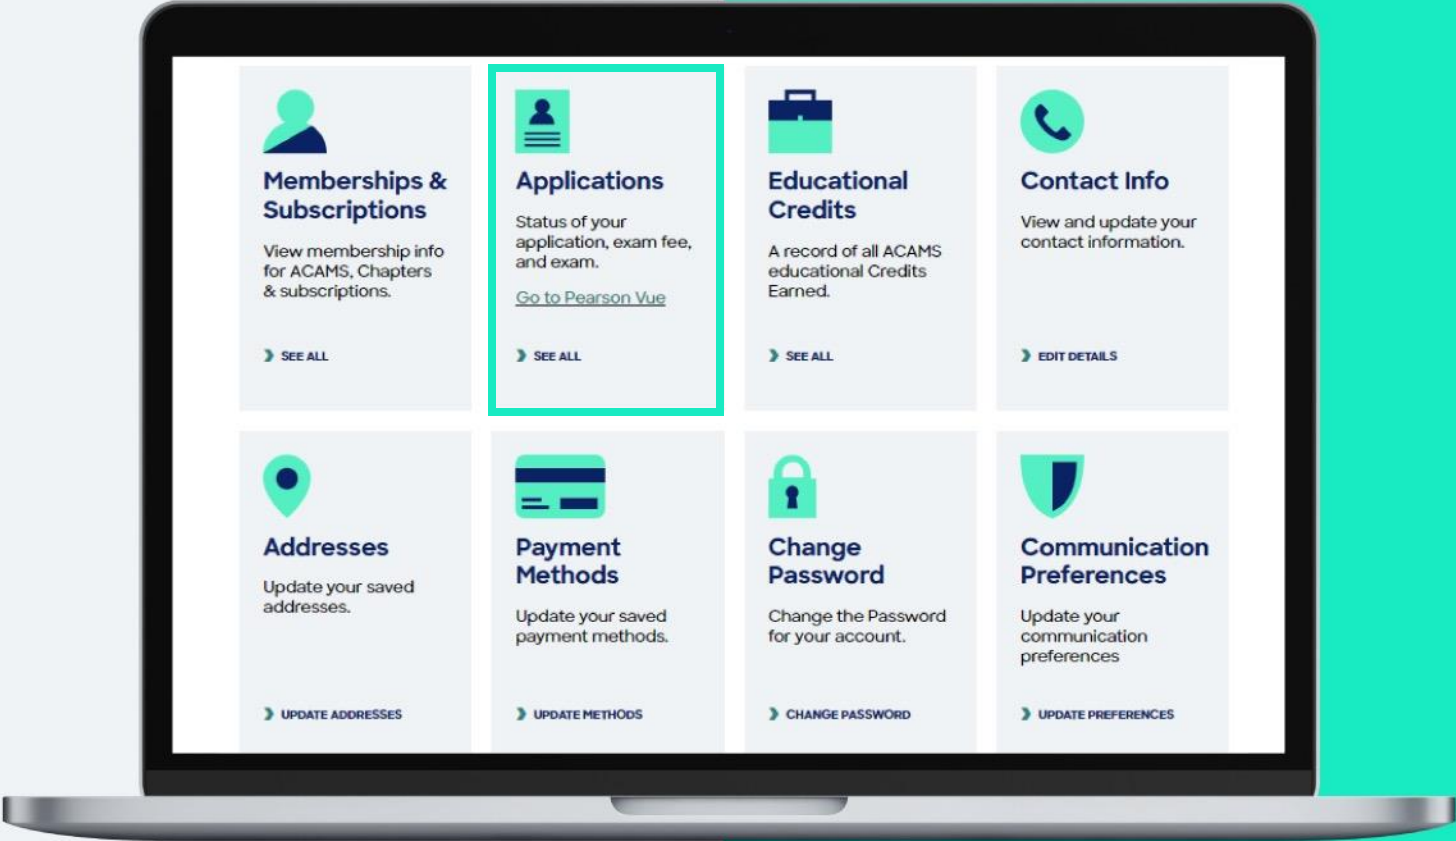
Memberships & Subscriptions

View membership info for ACAMS, Chapters & subscriptions.

SEE ALL

Applications

Status of your application, exam fee, and exam.

Go to Pearson Vue

SEE ALL

Educational Credits

A record of all ACAMS educational Credits Earned.

SEE ALL

Contact Info

View and update your contact information.

EDIT DETAILS

Addresses

Update your saved addresses.

UPDATE ADDRESSES

Payment Methods

Update your saved payment methods.

UPDATE METHODS

Change Password

Change the Password for your account.

CHANGE PASSWORD

Communication Preferences

Update your communication preferences

UPDATE PREFERENCES